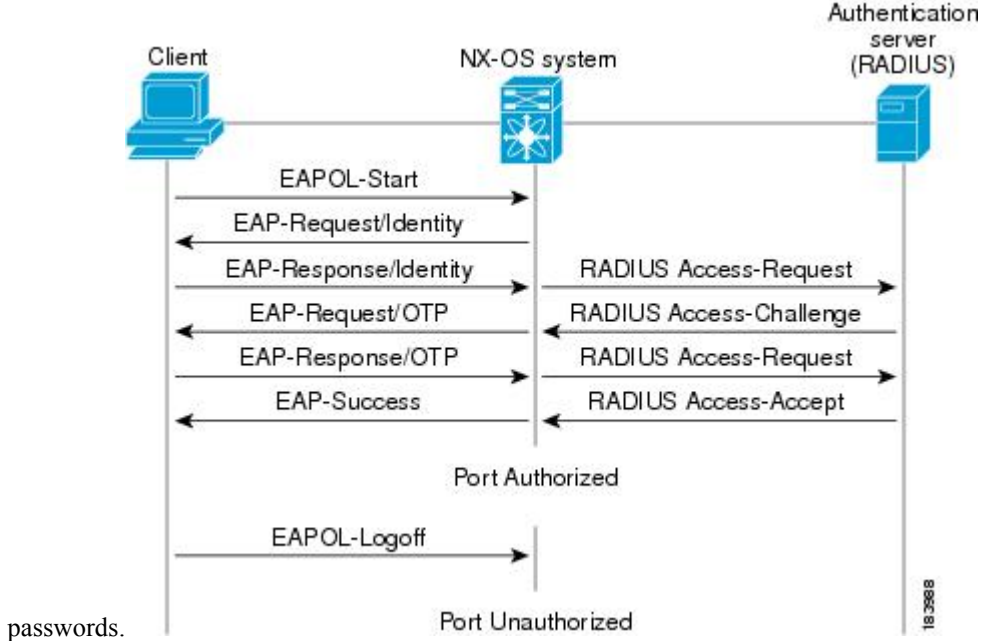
Client

NX-OS system

Authentication server (RADIUS)

EAPOL-Start

EAP-Request/Identity

EAP-Response/Identity

RADIUS Access-Request

EAP-Request/OTP

RADIUS Access-Challenge

EAP-Response/OTP

RADIUS Access-Request

EAP-Success

RADIUS Access-Accept

Port Authorized

EAPOL-Logoff

passwords.

Port Unauthorized

183988